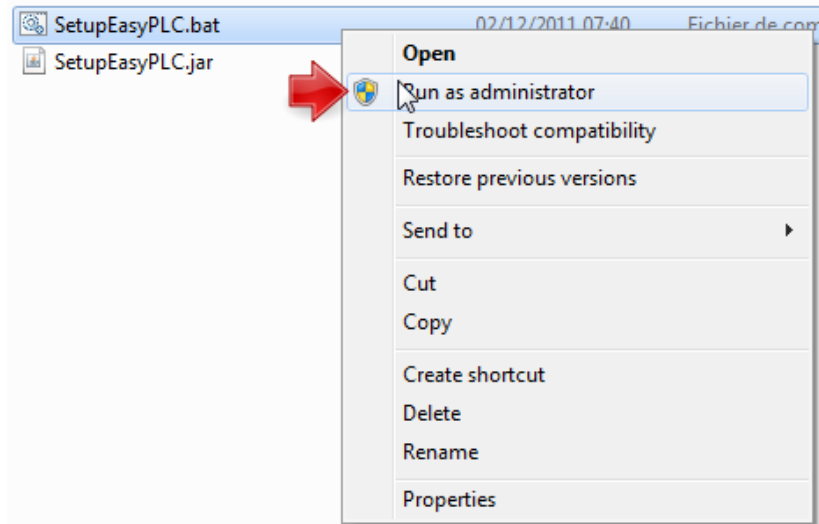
SetupEasyPLC.bat 02/12/2011 07:40 Fichier de com
SetupEasyPLC.jar

Open
Run as administrator
Troubleshoot compatibility
Restore previous versions
Send to
Cut
Copy
Create shortcut
Delete
Rename
Properties